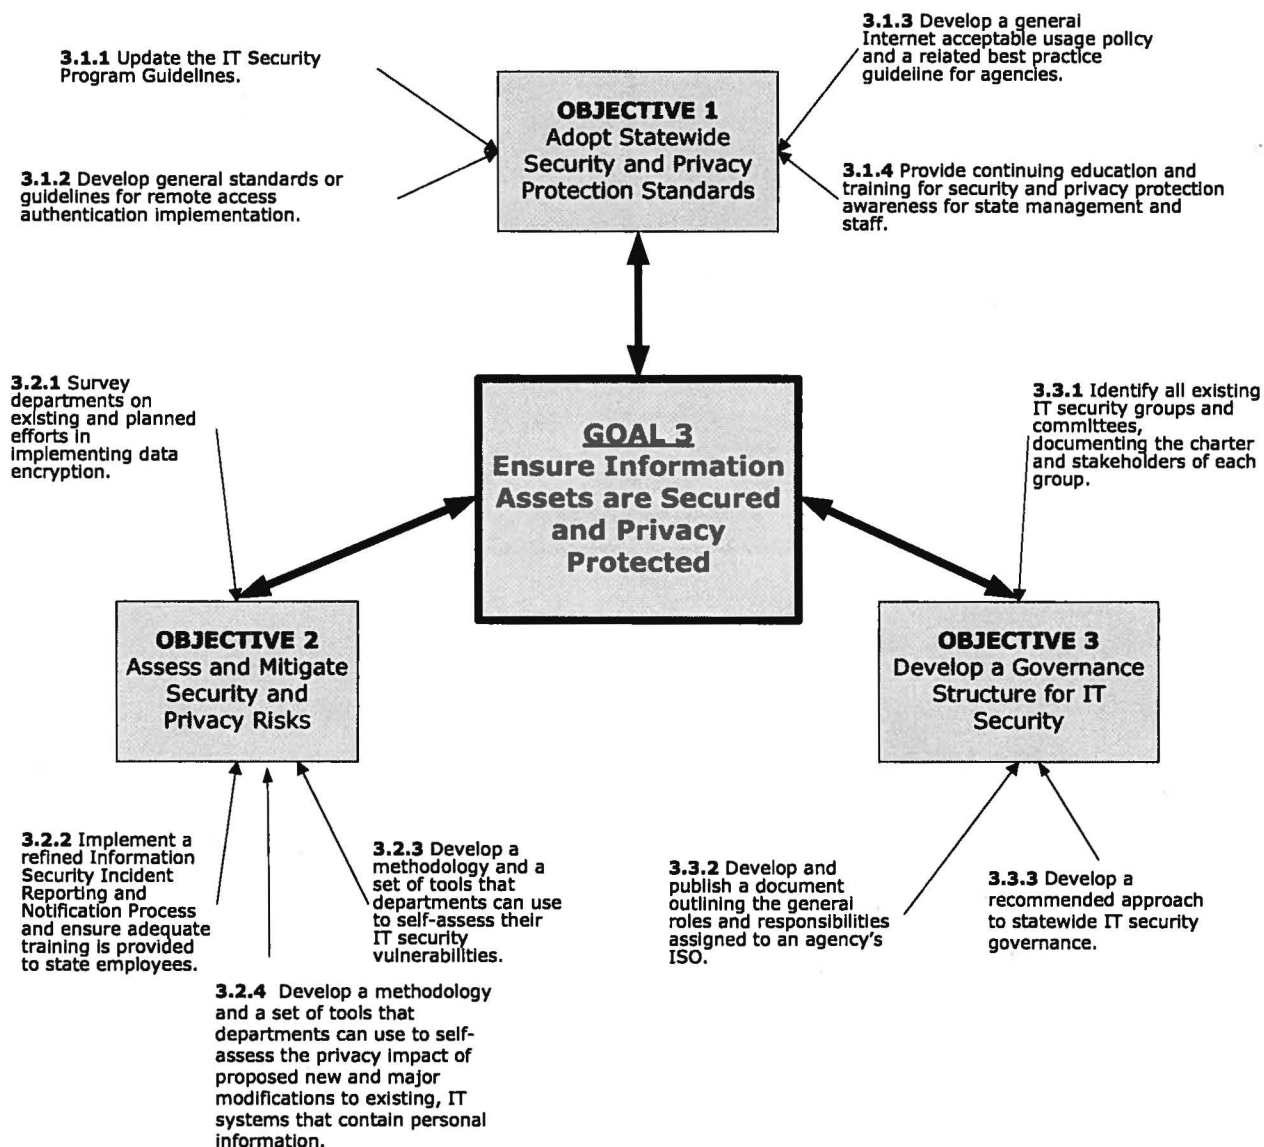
3.1.1 Update the IT Security Program Guidelines.

3.1.2 Develop general standards or guidelines for remote access authentication implementation.

OBJECTIVE 1
Adopt Statewide Security and Privacy Protection Standards

3.1.3 Develop a general Internet acceptable usage policy and a related best practice guideline for agencies.

3.1.4 Provide continuing education and training for security and privacy protection awareness for state management and staff.

3.2.1 Survey departments on existing and planned efforts in implementing data encryption.

GOAL 3
Ensure Information Assets are Secured and Privacy Protected

3.3.1 Identify all existing IT security groups and committees, documenting the charter and stakeholders of each group.

OBJECTIVE 2
Assess and Mitigate Security and Privacy Risks

OBJECTIVE 3
Develop a Governance Structure for IT Security

3.2.2 Implement a refined Information Security Incident Reporting and Notification Process and ensure adequate training is provided to state employees.

3.2.3 Develop a methodology and a set of tools that departments can use to self-assess their IT security vulnerabilities.

3.3.2 Develop and publish a document outlining the general roles and responsibilities assigned to an agency's ISO.

3.3.3 Develop a recommended approach to statewide IT security governance.

3.2.4 Develop a methodology and a set of tools that departments can use to self-assess the privacy impact of proposed new and major modifications to existing, IT systems that contain personal information.